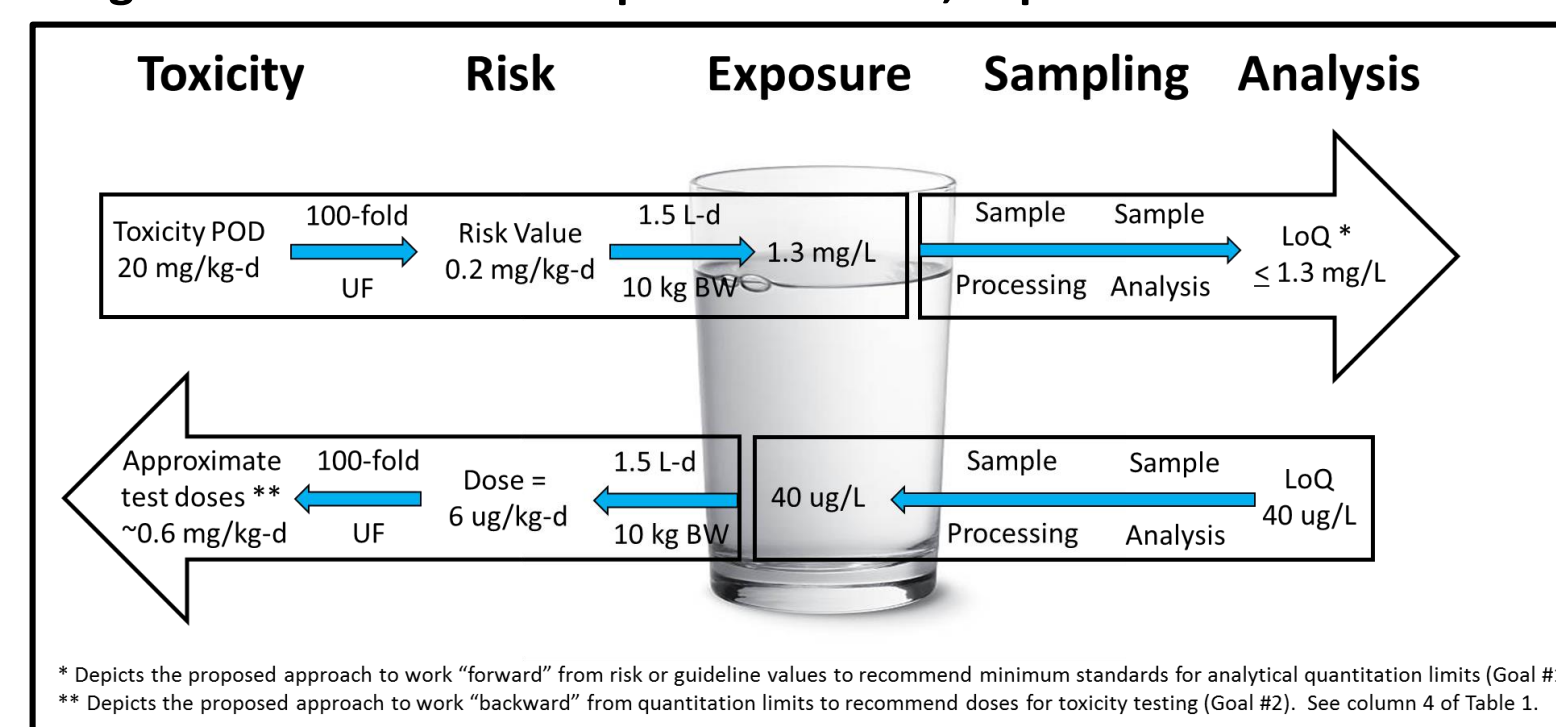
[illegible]

Toxicity Risk Exposure Sampling Analysis

Toxicity POD
20 mg/kg-d

100-fold
UF

Risk Value
0.2 mg/kg-d

1.5 L-d
10 kg BW

1.3 mg/L

Sample
Processing

Sample
Analysis

LoQ *
$\leq$ 1.3 mg/L

Approximate test doses **
~0.6 mg/kg-d

100-fold
UF

Dose =
6 ug/kg-d

1.5 L-d
10 kg BW

40 ug/L

Sample
Processing

Sample
Analysis

LoQ
40 ug/L

* Depicts the proposed approach to work "forward" from risk or guideline values to recommend minimum standards for analytical quantitation limits (Goal #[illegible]
** Depicts the proposed approach to work "backward" from quantitation limits to recommend doses for toxicity testing (Goal #2). See column 4 of Table 1.